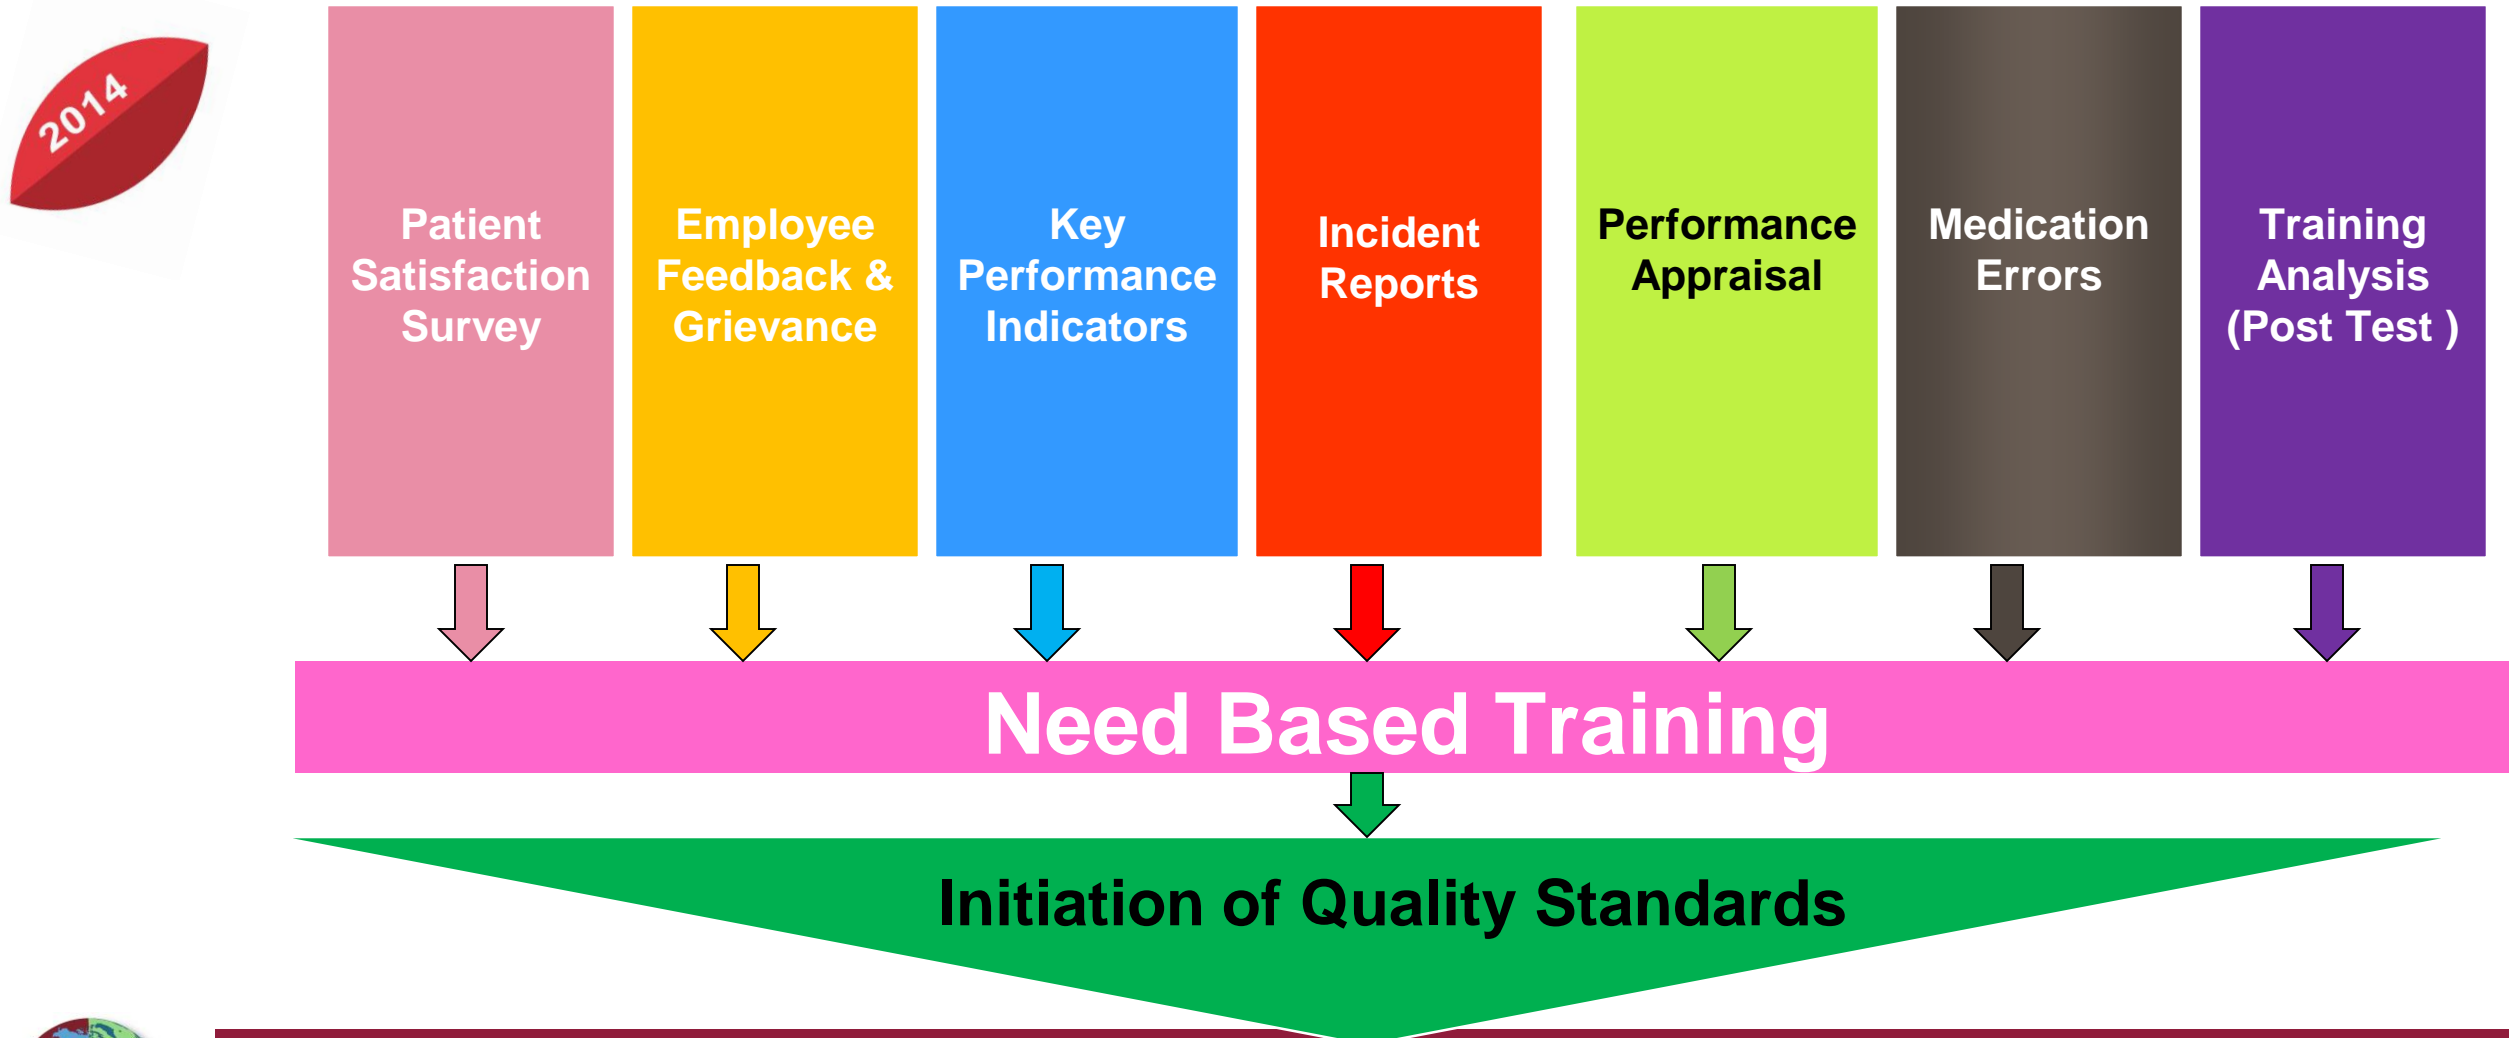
2014

Patient Satisfaction Survey

Employee Feedback & Grievance

Key Performance Indicators

Incident Reports

Performance Appraisal

Medication Errors

Training Analysis (Post Test )

Need Based Training

Initiation of Quality Standards